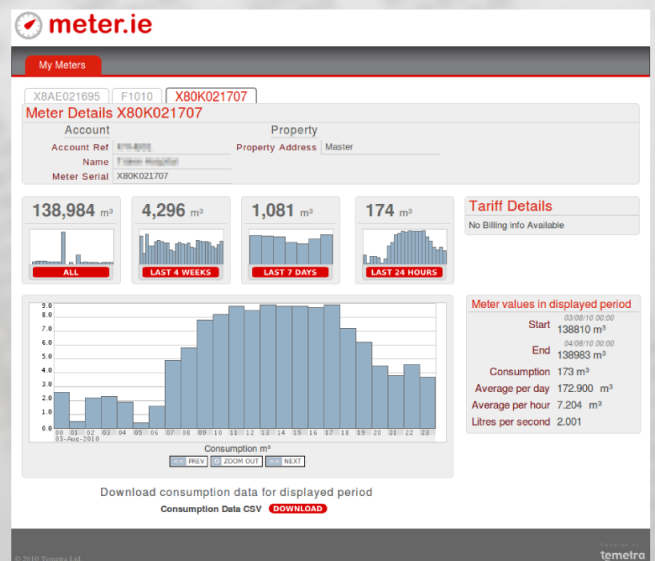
meter.ie

My Meters

X8AE021695 | F1010 | X80K021707

Meter Details X80K021707

Account

Account Ref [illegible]

Name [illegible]

Meter Serial X80K021707

Property

Property Address Master

138,984 m³

ALL

4,296 m³

LAST 4 WEEKS

1,081 m³

LAST 7 DAYS

174 m³

LAST 24 HOURS

Tariff Details

No Billing info Available

9.0
8.0
7.0
6.0
5.0
4.0
3.0
2.0
1.0
0.0

00 01 02 03 04 05 06 07 08 09 10 11 12 13 14 15 16 17 18 19 20 21 22 23
03-Aug-2010

Consumption m³

<< PREV | ZOOM OUT | >> NEXT

Meter values in displayed period

Start 03/08/10 00:00 138810 m³

End 04/08/10 00:00 138983 m³

Consumption 173 m³

Average per day 172.900 m³

Average per hour 7.204 m³

Litres per second 2.001

Download consumption data for displayed period

Consumption Data CSV DOWNLOAD

© 2010 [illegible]

Powered by temetra